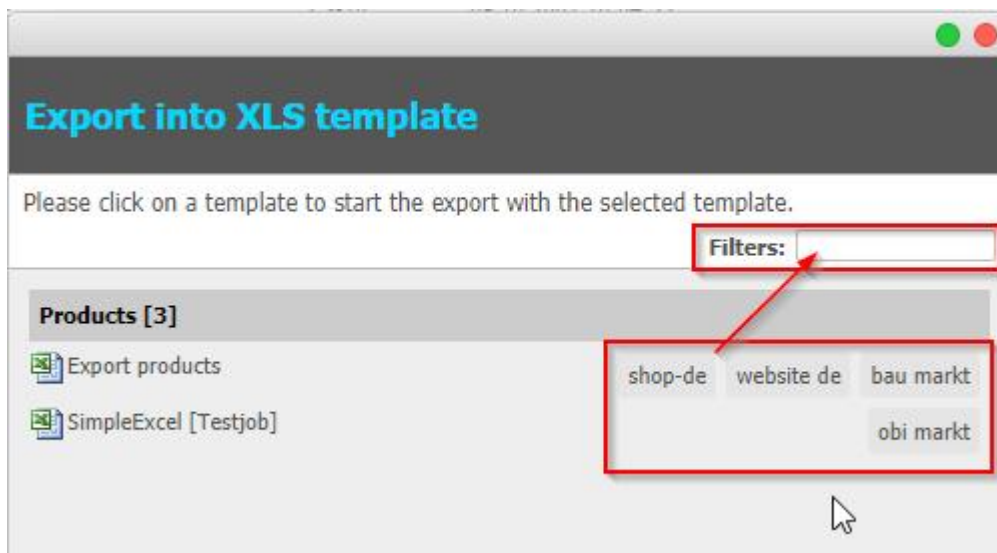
Export into XLS template

Please click on a template to start the export with the selected template.

Filters:

Products [3]

Export products

SimpleExcel [Testjob]

shop-de website de bau markt

obi markt